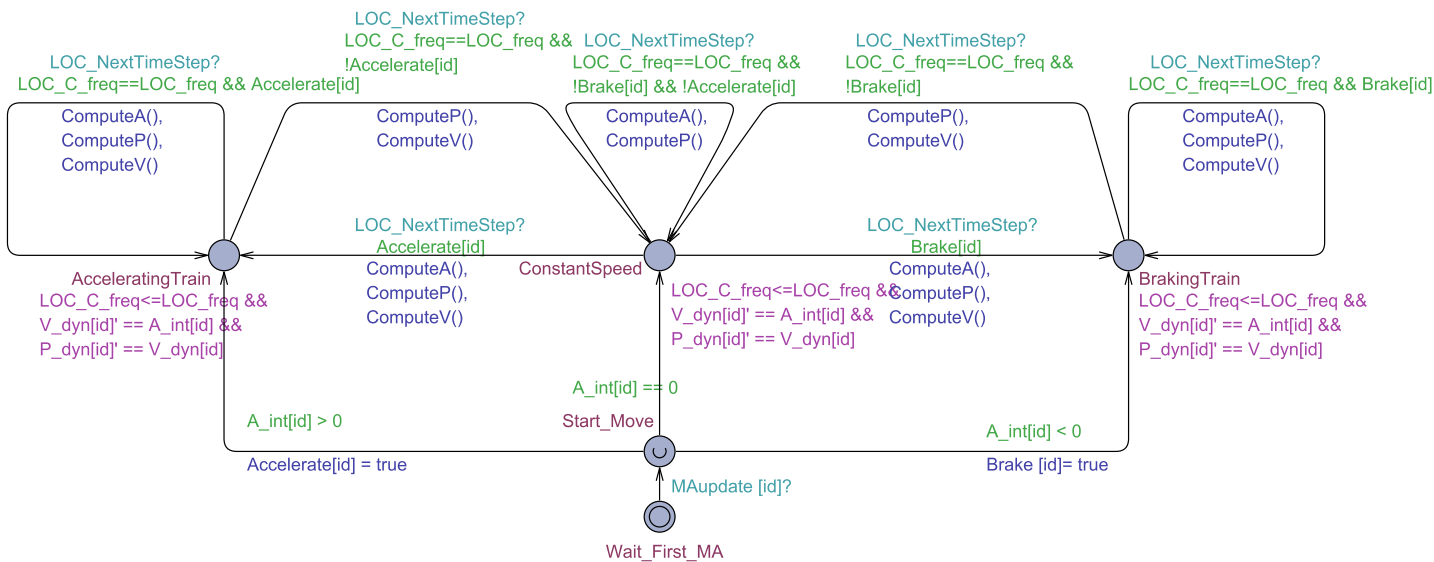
LOC_NextTimeStep?
LOC_C_freq==LOC_freq && Accelerate[id]
ComputeA(),
ComputeP(),
ComputeV()

LOC_NextTimeStep?
LOC_C_freq==LOC_freq &&
!Accelerate[id]
ComputeP(),
ComputeV()

LOC_NextTimeStep?
LOC_C_freq==LOC_freq &&
!Brake[id] && !Accelerate[id]
ComputeA(),
ComputeP()

LOC_NextTimeStep?
LOC_C_freq==LOC_freq &&
!Brake[id]
ComputeP(),
ComputeV()

LOC_NextTimeStep?
LOC_C_freq==LOC_freq && Brake[id]
ComputeA(),
ComputeP(),
ComputeV()

LOC_NextTimeStep?
Accelerate[id]
ComputeA(),
ComputeP(),
ComputeV()

LOC_NextTimeStep?
Brake[id]
ComputeA(),
ComputeP(),
ComputeV()

AcceleratingTrain
LOC_C_freq<=LOC_freq &&
V_dyn[id]' == A_int[id] &&
P_dyn[id]' == V_dyn[id]

ConstantSpeed
LOC_C_freq<=LOC_freq &&
V_dyn[id]' == A_int[id] &&
P_dyn[id]' == V_dyn[id]

BrakingTrain
LOC_C_freq<=LOC_freq &&
V_dyn[id]' == A_int[id] &&
P_dyn[id]' == V_dyn[id]

A_int[id] == 0
A_int[id] > 0
Start_Move
A_int[id] < 0
Accelerate[id] = true
Brake [id]= true
MAupdate [id]?
Wait_First_MA